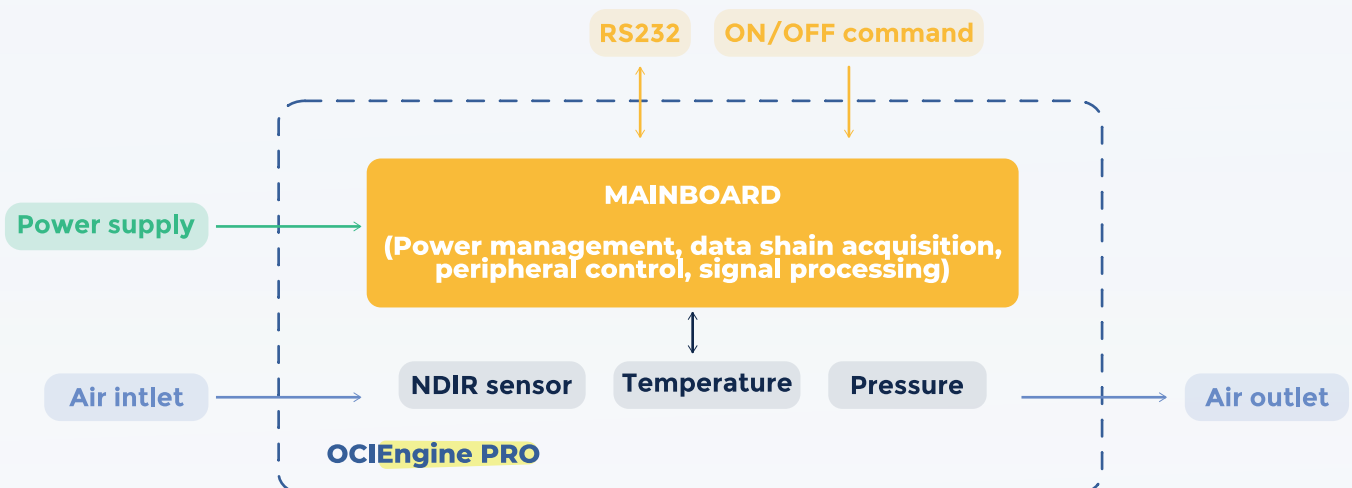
RS232

ON/OFF command

Power supply

MAINBOARD

(Power management, data shain acquisition, peripheral control, signal processing)

Air intlet

NDIR sensor

Temperature

Pressure

Air outlet

OCIEngine PRO